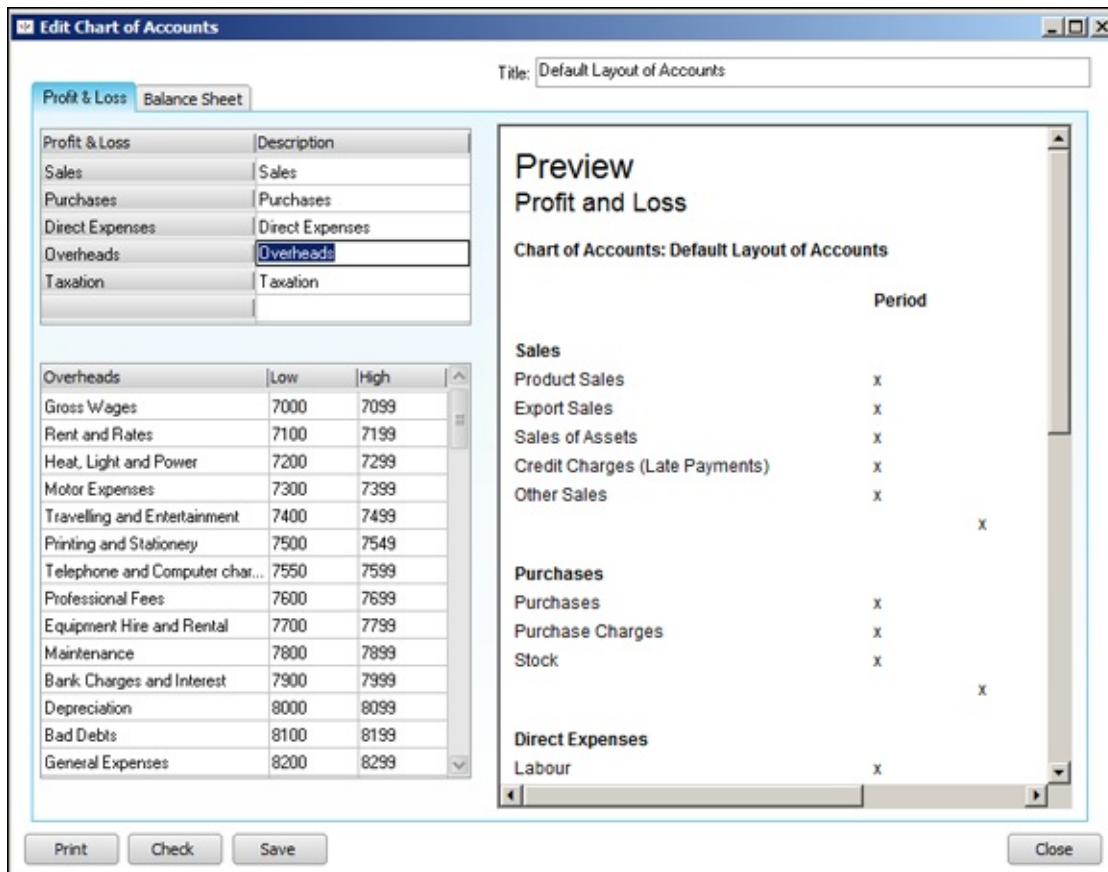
Edit Chart of Accounts

Title: Default Layout of Accounts

Profit & Loss | Balance Sheet

| Profit & Loss | Description |
|---|---|
| Sales | Sales |
| Purchases | Purchases |
| Direct Expenses | Direct Expenses |
| Overheads | Overheads |
| Taxation | Taxation |
| | |

| Overheads | Low | High |
|---|---|---|
| Gross Wages | 7000 | 7099 |
| Rent and Rates | 7100 | 7199 |
| Heat, Light and Power | 7200 | 7299 |
| Motor Expenses | 7300 | 7399 |
| Travelling and Entertainment | 7400 | 7499 |
| Printing and Stationery | 7500 | 7549 |
| Telephone and Computer char... | 7550 | 7599 |
| Professional Fees | 7600 | 7699 |
| Equipment Hire and Rental | 7700 | 7799 |
| Maintenance | 7800 | 7899 |
| Bank Charges and Interest | 7900 | 7999 |
| Depreciation | 8000 | 8099 |
| Bad Debts | 8100 | 8199 |
| General Expenses | 8200 | 8299 |

Preview
Profit and Loss

Chart of Accounts: Default Layout of Accounts

Period

Sales
Product Sales x
Export Sales x
Sales of Assets x
Credit Charges (Late Payments) x
Other Sales x
x

Purchases
Purchases x
Purchase Charges x
Stock x
x

Direct Expenses
Labour x

Print | Check | Save | Close